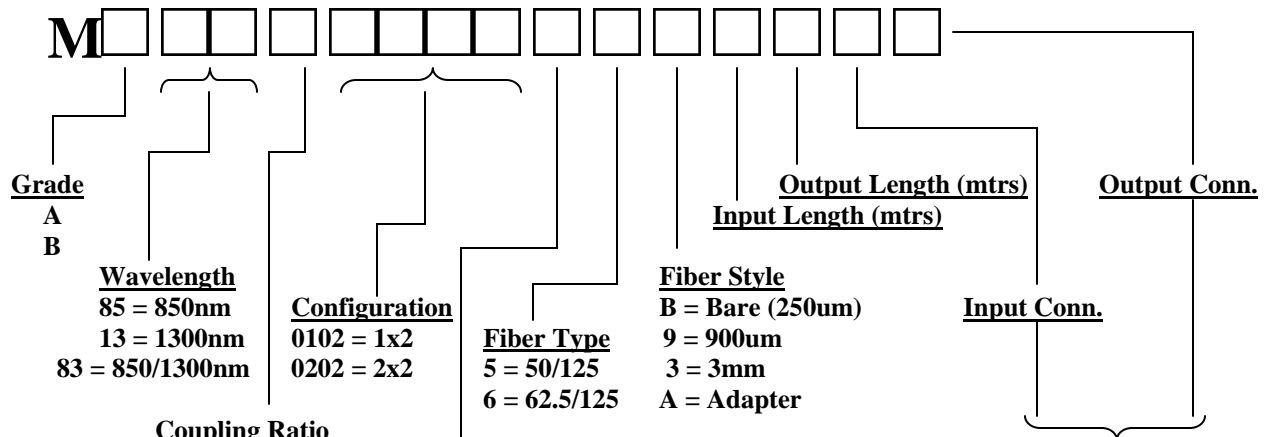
M

Grade
A
B

Wavelength
85 = 850nm
13 = 1300nm
83 = 850/1300nm

Configuration
0102 = 1x2
0202 = 2x2

Fiber Type
5 = 50/125
6 = 62.5/125

Fiber Style
B = Bare (250um)
9 = 900um
3 = 3mm
A = Adapter

Input Length (mtrs)

Output Length (mtrs)

Input Conn.

Output Conn.

Coupling Ratio